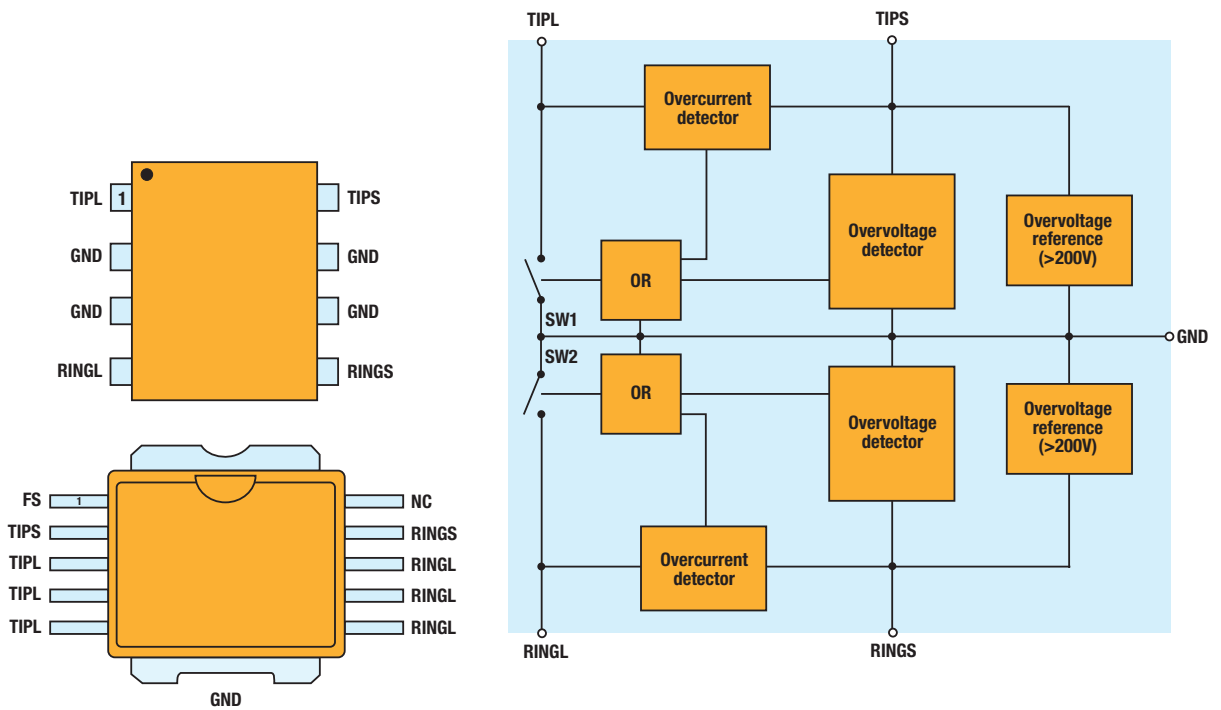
TIPL 1
GND
GND
RINGL
TIPS
GND
GND
RINGS

FS 1
TIPS
TIPL
TIPL
TIPL
NC
RINGS
RINGL
RINGL
RINGL
GND

TIPL
TIPS
Overcurrent detector
Overvoltage detector
Overvoltage reference (>200V)
OR
SW1
SW2
GND
OR
Overvoltage detector
Overvoltage reference (>200V)
Overcurrent detector
RINGL
RINGS